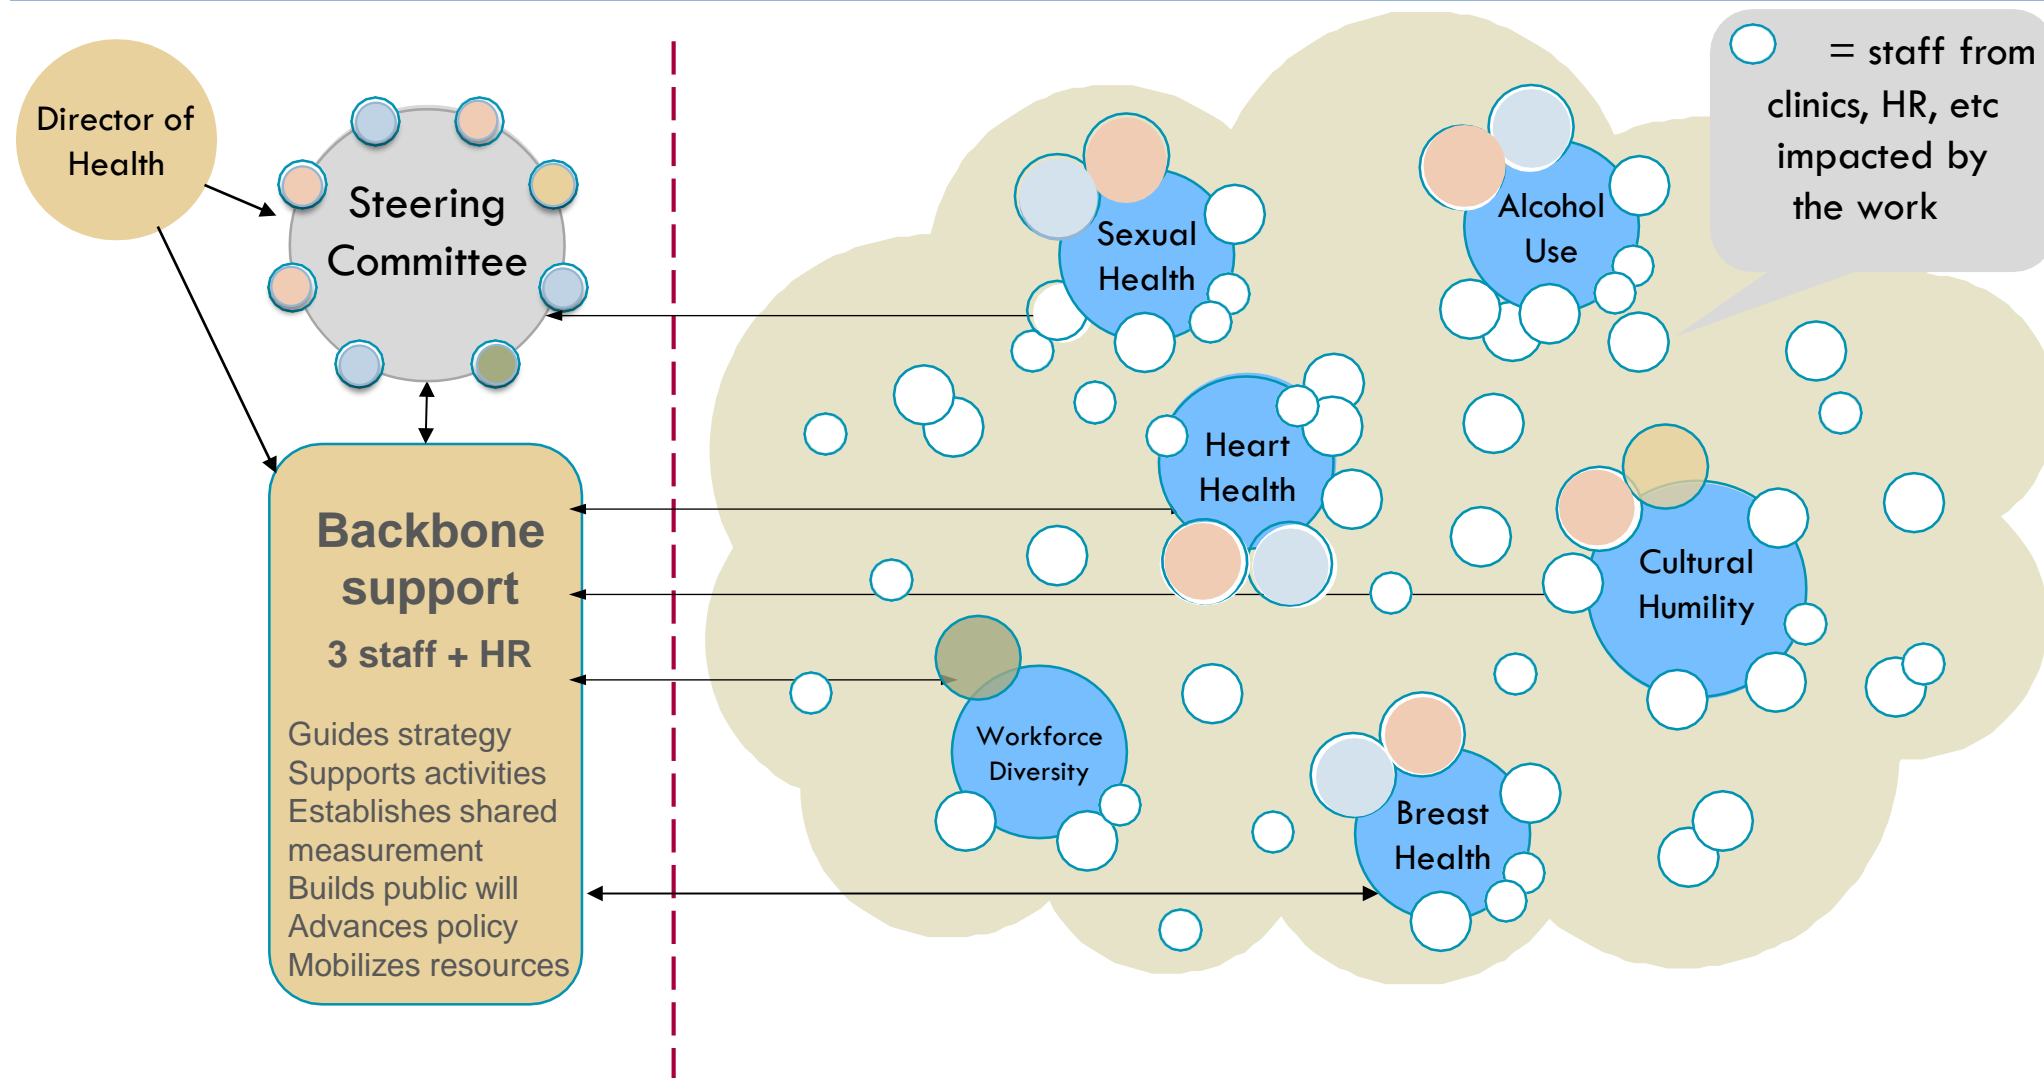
Director of Health

Steering Committee

= staff from clinics, HR, etc impacted by the work

Sexual Health

Alcohol Use

Heart Health

Cultural Humility

Workforce Diversity

Breast Health

Backbone support

3 staff + HR

Guides strategy
Supports activities
Establishes shared measurement
Builds public will
Advances policy
Mobilizes resources